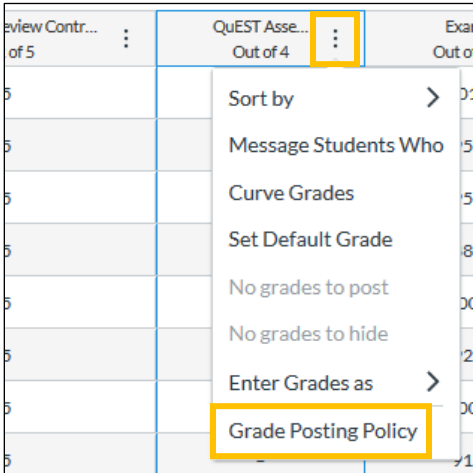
eview Contr...
of 5

QuEST Asse...
Out of 4

Exa
Out o

5
5
5
5
5
5
5
5

Sort by
Message Students Who
Curve Grades
Set Default Grade
No grades to post
No grades to hide
Enter Grades as
Grade Posting Policy